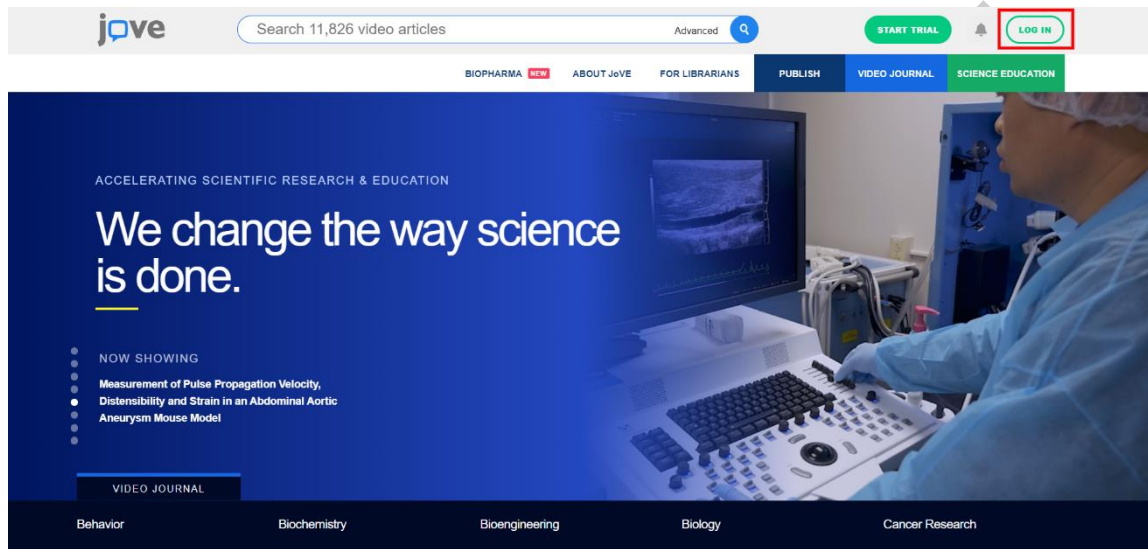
jove

Search 11,826 video articles

Advanced

START TRIAL

LOG IN

BIOPHARMA NEW

ABOUT JoVE

FOR LIBRARIANS

PUBLISH

VIDEO JOURNAL

SCIENCE EDUCATION

ACCELERATING SCIENTIFIC RESEARCH & EDUCATION

We change the way science is done.

NOW SHOWING

Measurement of Pulse Propagation Velocity, Distensibility and Strain in an Abdominal Aortic Aneurysm Mouse Model

VIDEO JOURNAL

Behavior

Biochemistry

Bioengineering

Biology

Cancer Research